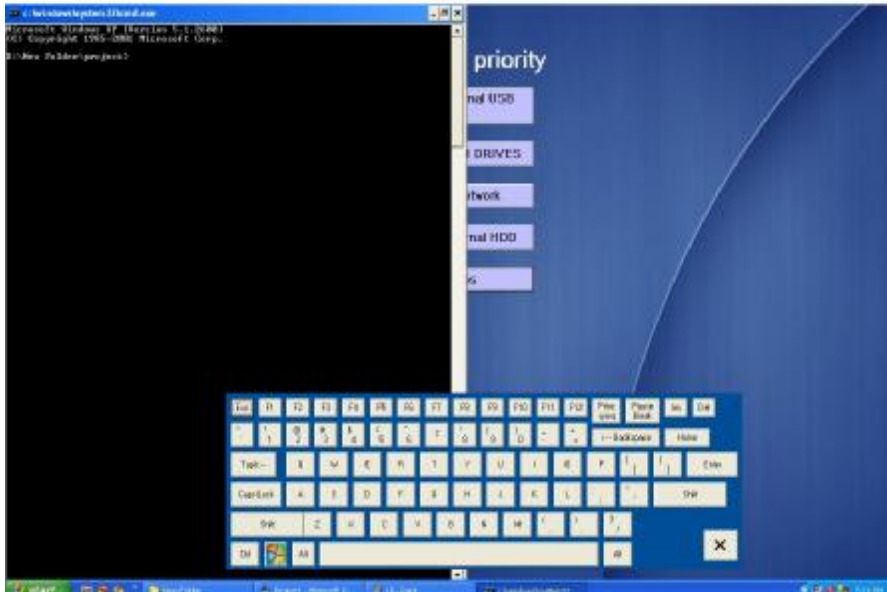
c:\windows\system32\cmd.exe

Microsoft Windows XP [Version 5.1.2600]
(C) Copyright 1985-2001 Microsoft Corp.

E:\New Folder\project>

priority

nal USB

DRIVES

twork

nal HDD

Esc F1 F2 F3 F4 F5 F6 F7 F8 F9 F10 F11 F12 Print Scrn Pause Break Ins Del

` 1 2 3 4 5 6 7 8 9 0 - = <-- Backspace Home

Tab--> Q W E R T Y U I O P [ ] Enter

Caps Lock A S D F G H J K L ; '

Shift Z X C V B N M , . / Shift

Ctrl Alt Alt

×

start